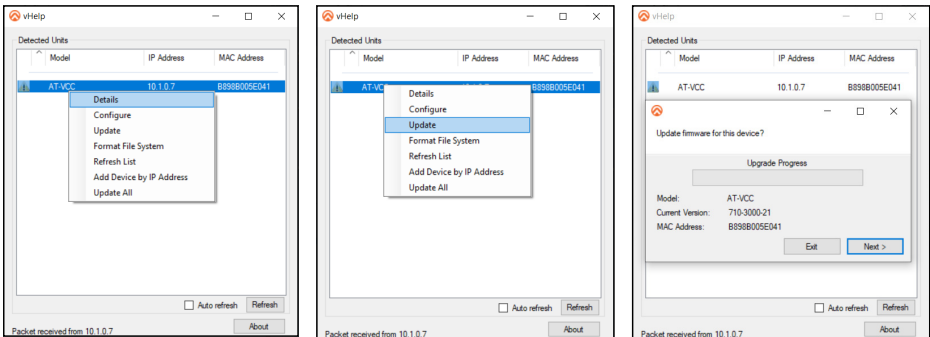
vHelp

Detected Units

| Model | IP Address | MAC Address |
|---|---|---|
| AT-VCC | 10.1.0.7 | B898B005E041 |

Details
Configure
Update
Format File System
Refresh List
Add Device by IP Address
Update All

Auto refresh Refresh

Packet received from 10.1.0.7 About

vHelp

Detected Units

| Model | IP Address | MAC Address |
|---|---|---|
| AT-VC | | B898B005E041 |

Details
Configure
Update
Format File System
Refresh List
Add Device by IP Address
Update All

Auto refresh Refresh

Packet received from 10.1.0.7 About

vHelp

Detected Units

| Model | IP Address | MAC Address |
|---|---|---|
| AT-VCC | 10.1.0.7 | B898B005E041 |

Update firmware for this device?

Upgrade Progress

Model: AT-VCC
Current Version: 710-3000-21
MAC Address: B898B005E041

Exit Next >

Auto refresh Refresh

Packet received from 10.1.0.7 About